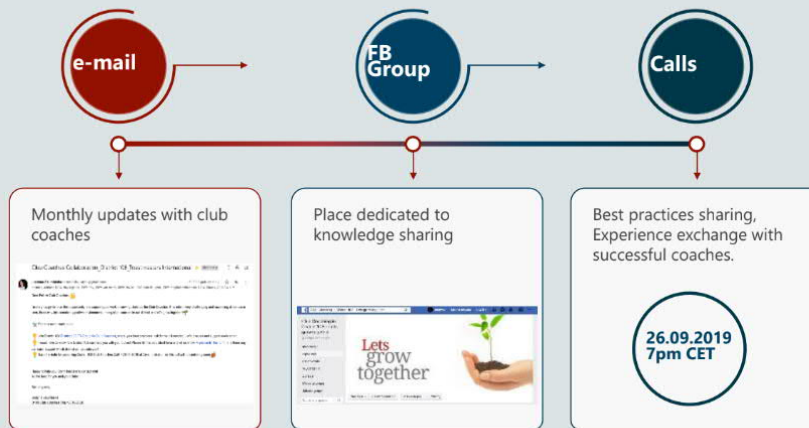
e-mail

FB Group

Calls

Monthly updates with club coaches

Club Coaches Collaboration_District 108_Toastmasters International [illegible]

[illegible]

Place dedicated to knowledge sharing

Lets grow together

Best practices sharing, Experience exchange with successful coaches.

26.09.2019 7pm CET